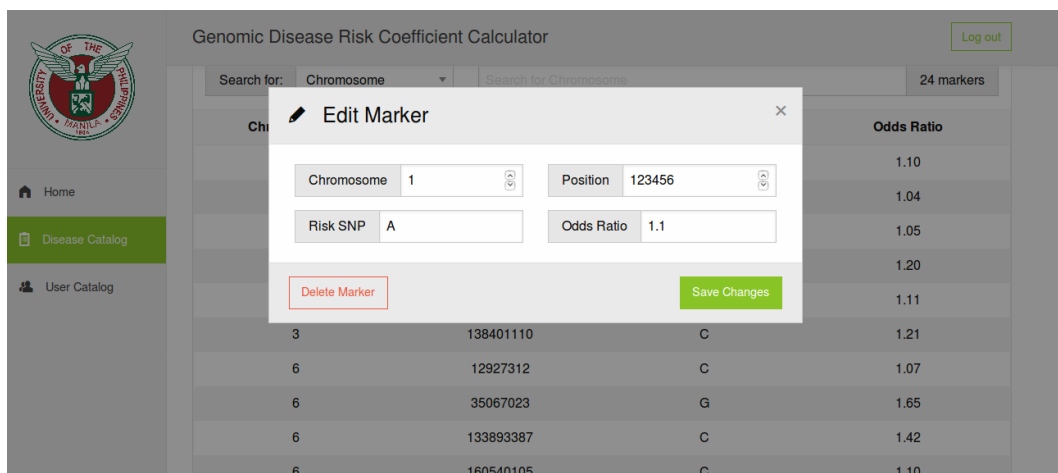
UNIVERSITY OF THE PHILIPPINES MANILA 1908

Home

Disease Catalog

User Catalog

Genomic Disease Risk Coefficient Calculator

Log out

Search for: Chromosome

Search for Chromosome

24 markers

Chr

Odds Ratio

1.10

1.04

1.05

1.20

1.11

Edit Marker

×

Chromosome 1

Position 123456

Risk SNP A

Odds Ratio 1.1

Delete Marker

Save Changes

| | | | |
|---|---|---|---|
| 3 | 138401110 | C | 1.21 |
| 6 | 12927312 | C | 1.07 |
| 6 | 35067023 | G | 1.65 |
| 6 | 133893387 | C | 1.42 |
| 6 | 160540105 | C | 1.10 |